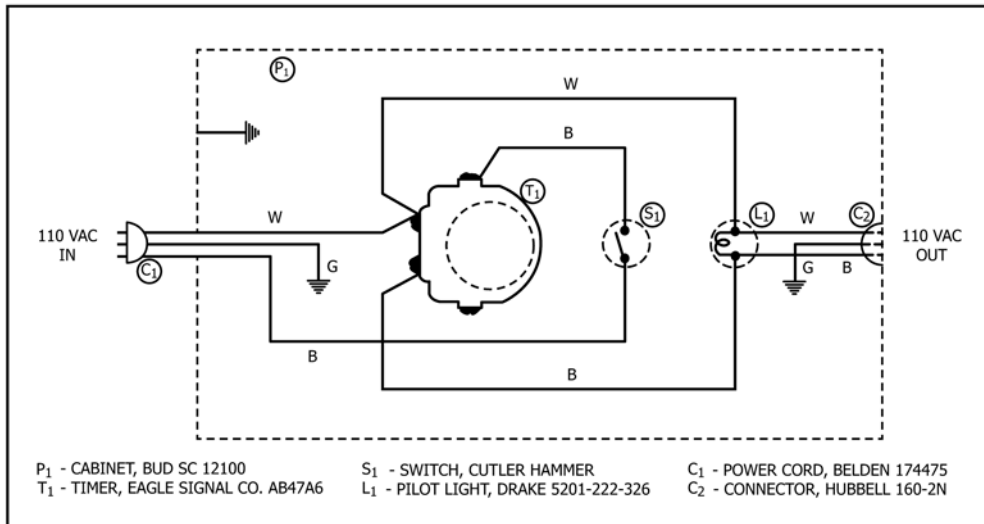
$P_1$

W

B

$T_1$

$S_1$

$L_1$

$C_2$

110 VAC IN

W

$C_1$

G

W

G

B

110 VAC OUT

B

B

$P_1$ - CABINET, BUD SC 12100
$T_1$ - TIMER, EAGLE SIGNAL CO. AB47A6

$S_1$ - SWITCH, CUTLER HAMMER
$L_1$ - PILOT LIGHT, DRAKE 5201-222-326

$C_1$ - POWER CORD, BELDEN 174475
$C_2$ - CONNECTOR, HUBBELL 160-2N